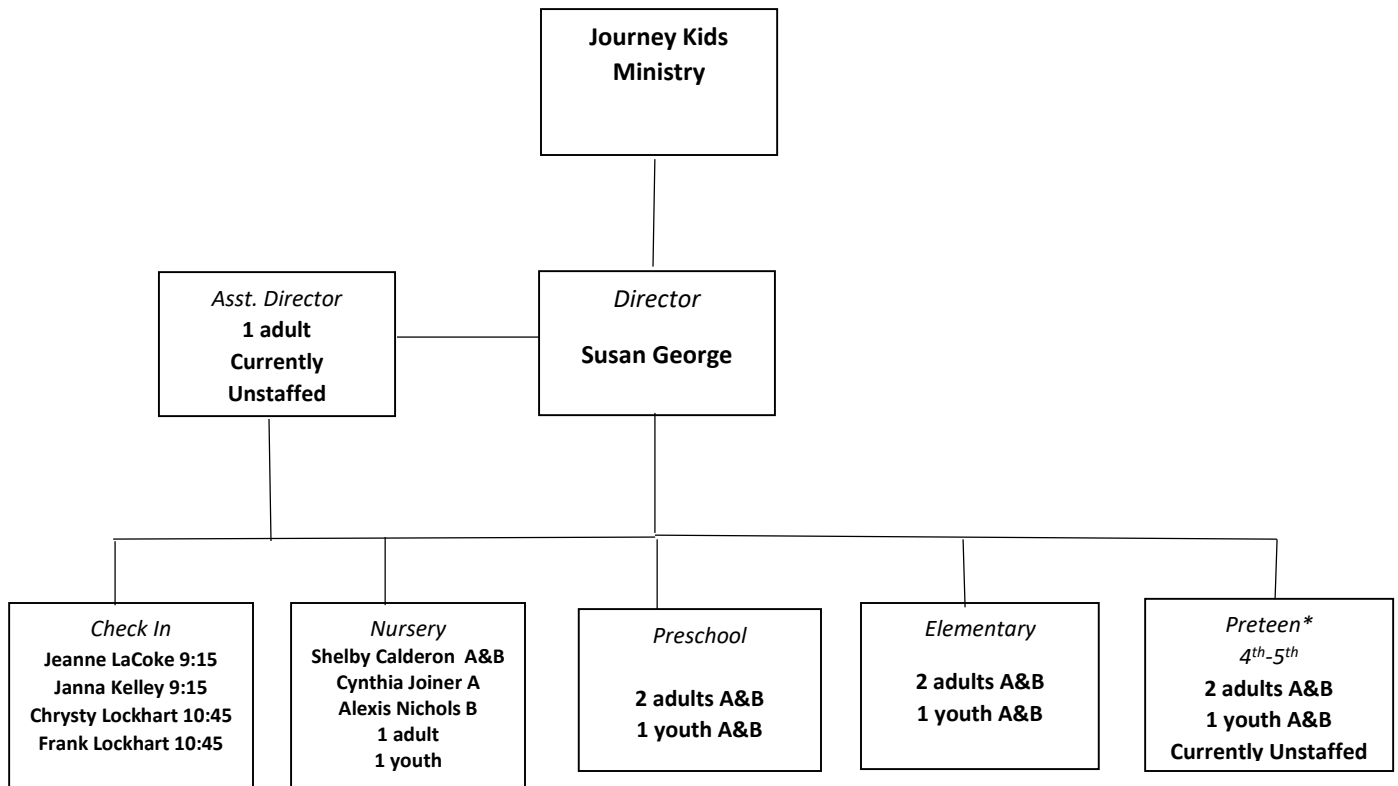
Journey Kids Ministry

Asst. Director
1 adult
Currently Unstaffed

Director
Susan George

Check In
Jeanne LaCoke 9:15
Janna Kelley 9:15
Chrysty Lockhart 10:45
Frank Lockhart 10:45

Nursery
Shelby Calderon A&B
Cynthia Joiner A
Alexis Nichols B
1 adult
1 youth

Preschool
2 adults A&B
1 youth A&B

Elementary
2 adults A&B
1 youth A&B

Preteen*
$4^{th}$-$5^{th}$
2 adults A&B
1 youth A&B
Currently Unstaffed